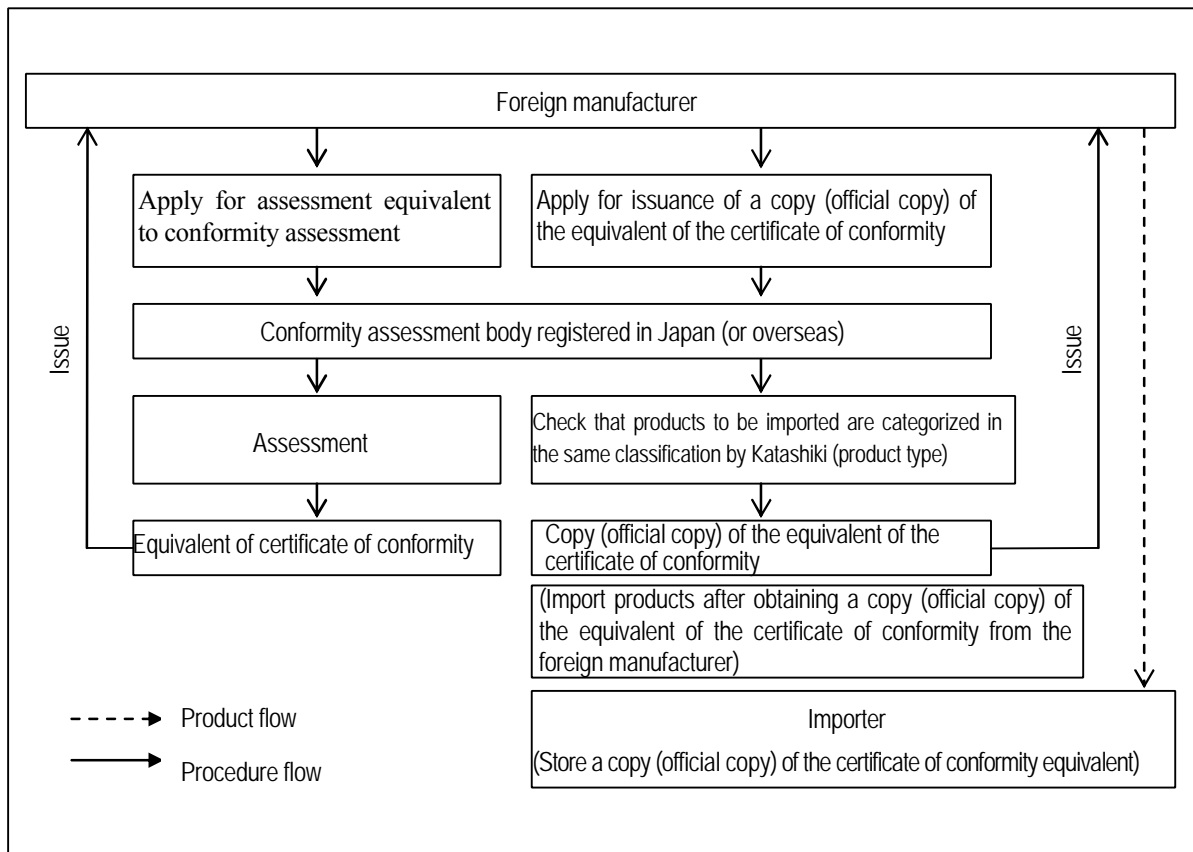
Foreign manufacturer

Apply for assessment equivalent to conformity assessment

Apply for issuance of a copy (official copy) of the equivalent of the certificate of conformity

Conformity assessment body registered in Japan (or overseas)

Issue

Issue

Assessment

Check that products to be imported are categorized in the same classification by Katashiki (product type)

Equivalent of certificate of conformity

Copy (official copy) of the equivalent of the certificate of conformity

(Import products after obtaining a copy (official copy) of the equivalent of the certificate of conformity from the foreign manufacturer)

Product flow

Procedure flow

Importer

(Store a copy (official copy) of the certificate of conformity equivalent)